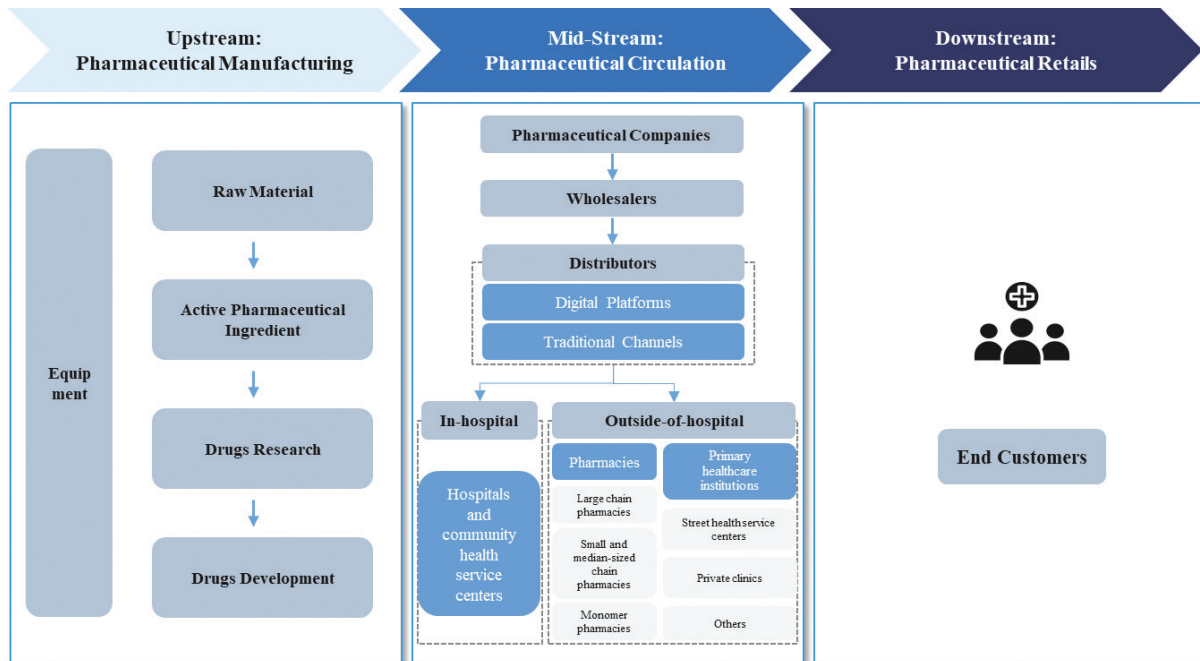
Upstream:
Pharmaceutical Manufacturing

Mid-Stream:
Pharmaceutical Circulation

Downstream:
Pharmaceutical Retails

Equipment

Raw Material

Active Pharmaceutical Ingredient

Drugs Research

Drugs Development

Pharmaceutical Companies

Wholesalers

Distributors

Digital Platforms

Traditional Channels

In-hospital

Outside-of-hospital

Hospitals and community health service centers

Pharmacies

Primary healthcare institutions

Large chain pharmacies

Small and median-sized chain pharmacies

Monomer pharmacies

Street health service centers

Private clinics

Others

End Customers